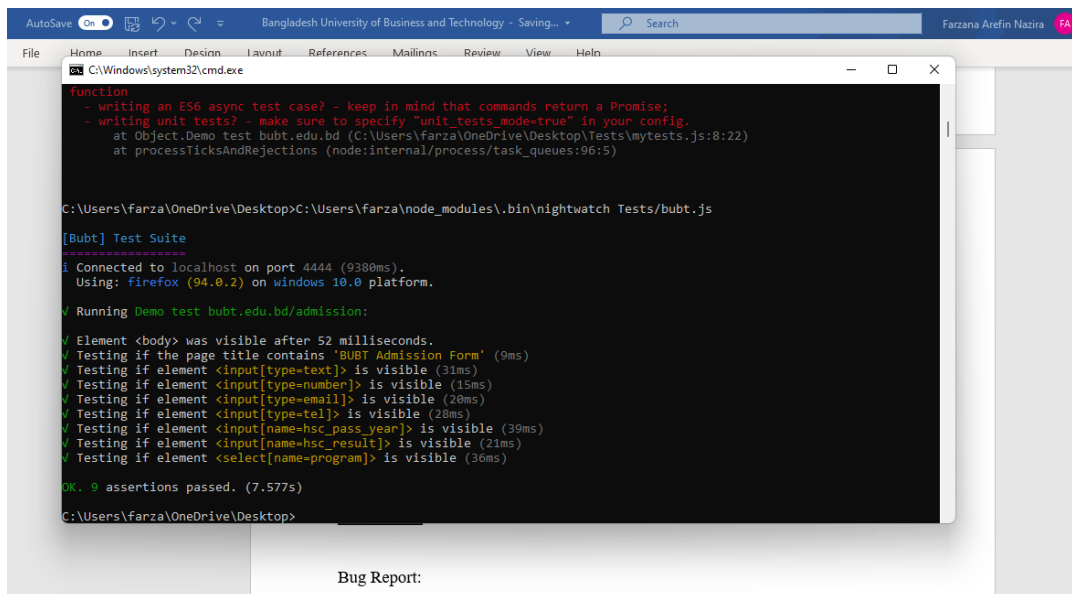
AutoSave On Bangladesh University of Business and Technology - Saving... Search Farzana Arefin Nazira FA

File Home Insert Design Layout References Mailings Review View Help

C:\Windows\system32\cmd.exe

function
- writing an ES6 async test case? - keep in mind that commands return a Promise;
- writing unit tests? - make sure to specify "unit_tests_mode=true" in your config.
at Object.Demo test bubt.edu.bd (C:\Users\farza\OneDrive\Desktop\Tests\mytests.js:8:22)
at processTicksAndRejections (node:internal/process/task_queues:96:5)

C:\Users\farza\OneDrive\Desktop>C:\Users\farza\node_modules\.bin\nightwatch Tests/bubt.js

[Bubt] Test Suite
================
i Connected to localhost on port 4444 (9380ms).
Using: firefox (94.0.2) on windows 10.0 platform.

√ Running Demo test bubt.edu.bd/admission:

√ Element <body> was visible after 52 milliseconds.
√ Testing if the page title contains 'BUBT Admission Form' (9ms)
√ Testing if element <input[type=text]> is visible (31ms)
√ Testing if element <input[type=number]> is visible (15ms)
√ Testing if element <input[type=email]> is visible (20ms)
√ Testing if element <input[type=tel]> is visible (28ms)
√ Testing if element <input[name=hsc_pass_year]> is visible (39ms)
√ Testing if element <input[name=hsc_result]> is visible (21ms)
√ Testing if element <select[name=program]> is visible (36ms)

OK. 9 assertions passed. (7.577s)

C:\Users\farza\OneDrive\Desktop>

Bug Report: